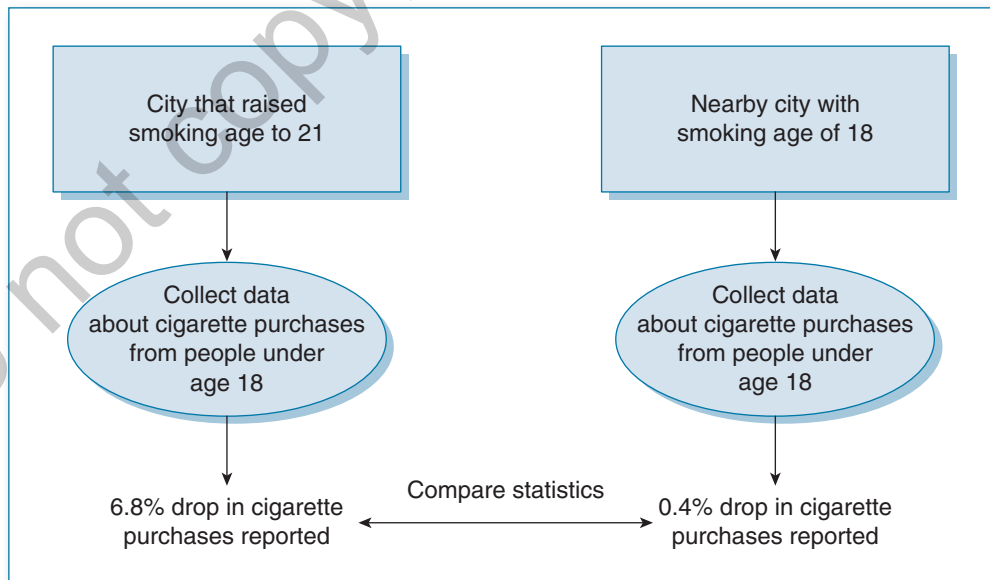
o not copy,

City that raised smoking age to 21

Nearby city with smoking age of 18

Collect data about cigarette purchases from people under age 18

Collect data about cigarette purchases from people under age 18

6.8% drop in cigarette purchases reported

Compare statistics

0.4% drop in cigarette purchases reported